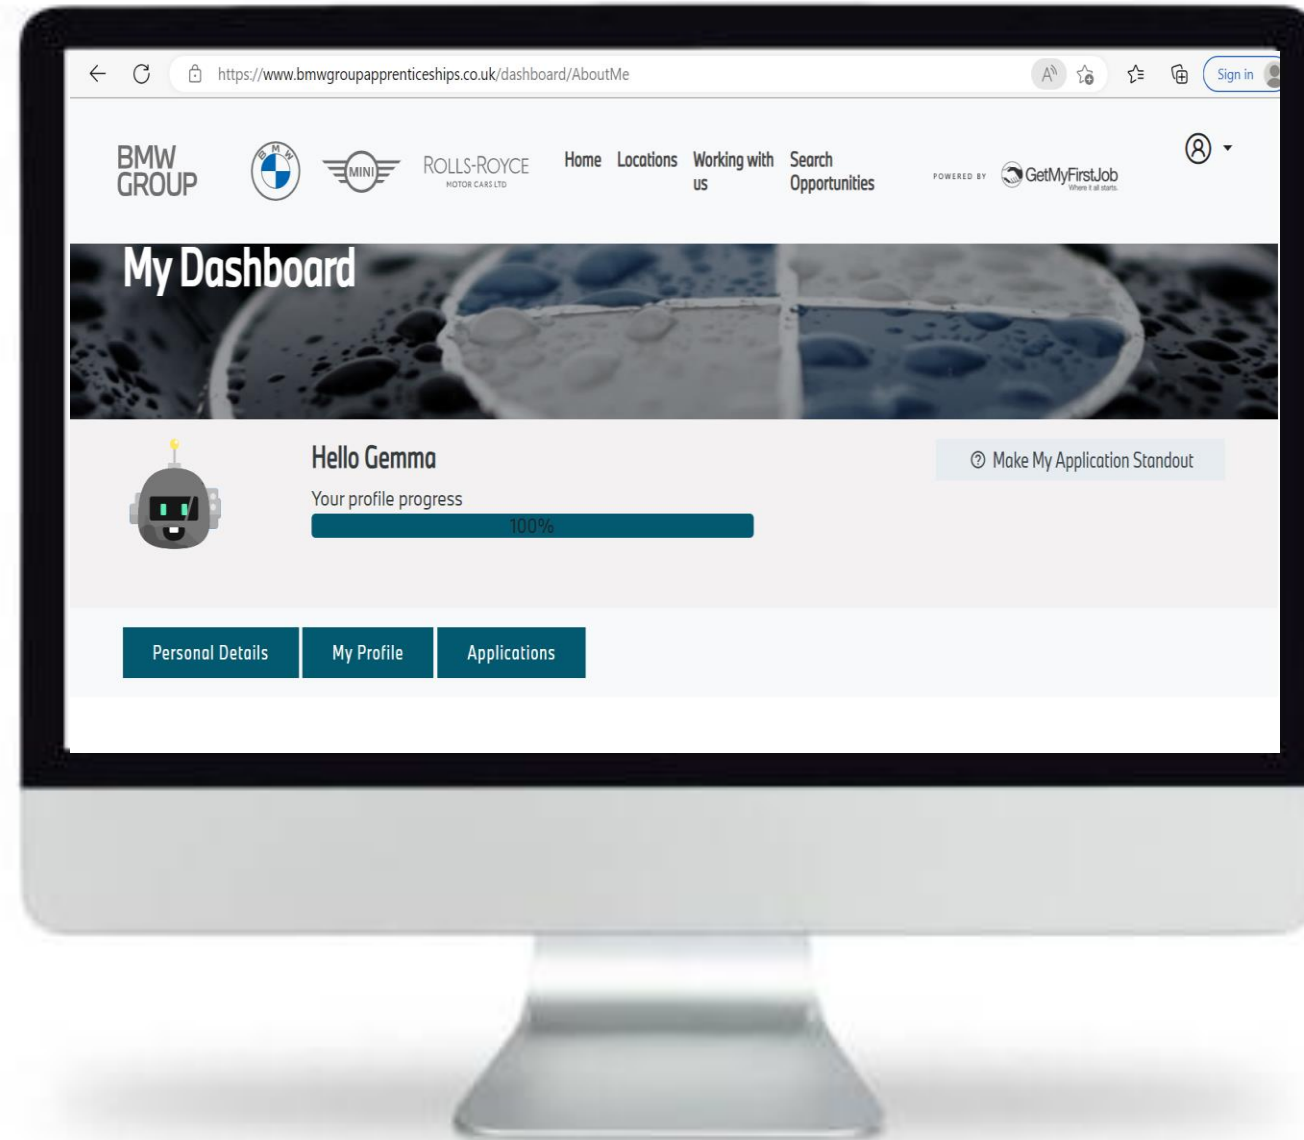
https://www.bmwgroupapprenticeships.co.uk/dashboard/AboutMe

Sign in

BMW GROUP

BMW

MINI

ROLLS-ROYCE MOTOR CARS LTD

Home Locations Working with us Search Opportunities

POWERED BY GetMyFirstJob Where it all starts.

My Dashboard

Hello Gemma

Your profile progress

100%

Make My Application Standout

Personal Details My Profile Applications